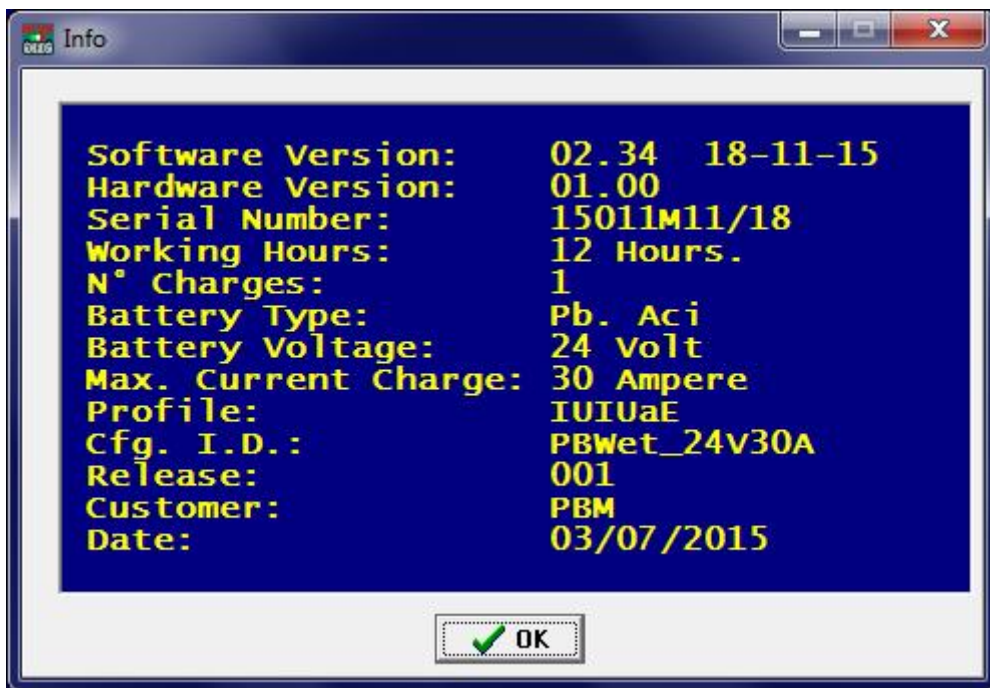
Info

| | |
|---|---|
| Software Version: | 02.34 18-11-15 |
| Hardware Version: | 01.00 |
| Serial Number: | 15011M11/18 |
| Working Hours: | 12 Hours. |
| N° Charges: | 1 |
| Battery Type: | Pb. Aci |
| Battery Voltage: | 24 Volt |
| Max. Current Charge: | 30 Ampere |
| Profile: | IUIUaE |
| Cfg. I.D.: | PBWet_24V30A |
| Release: | 001 |
| Customer: | PBM |
| Date: | 03/07/2015 |

OK